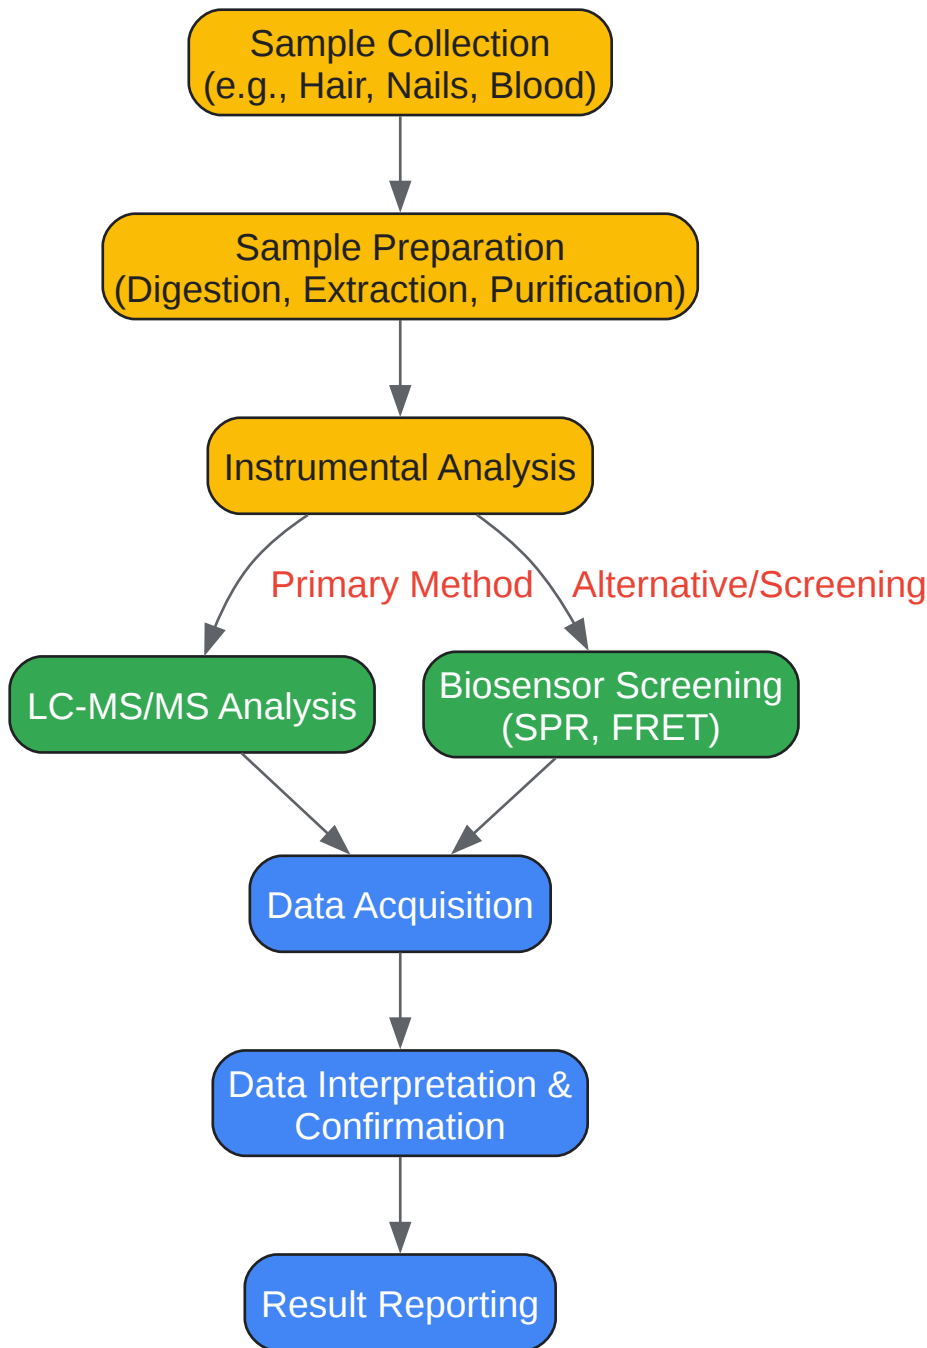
Sample Collection
(e.g., Hair, Nails, Blood)

Sample Preparation
(Digestion, Extraction, Purification)

Instrumental Analysis

Primary Method

Alternative/Screening

LC-MS/MS Analysis

Biosensor Screening
(SPR, FRET)

Data Acquisition

Data Interpretation &
Confirmation

Result Reporting